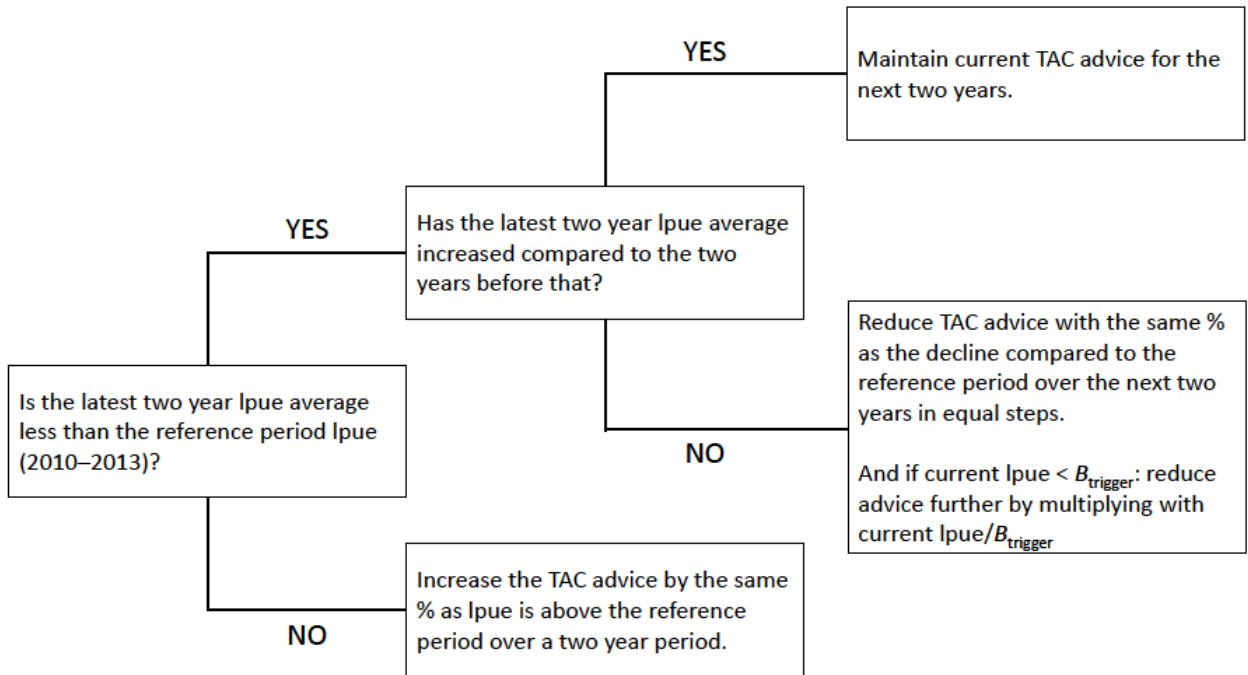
Is the latest two year lpue average less than the reference period lpue (2010–2013)?

YES

Has the latest two year lpue average increased compared to the two years before that?

YES

Maintain current TAC advice for the next two years.

NO

Reduce TAC advice with the same % as the decline compared to the reference period over the next two years in equal steps.

And if current lpue < $B_{trigger}$: reduce advice further by multiplying with current lpue/$B_{trigger}$

NO

Increase the TAC advice by the same % as lpue is above the reference period over a two year period.